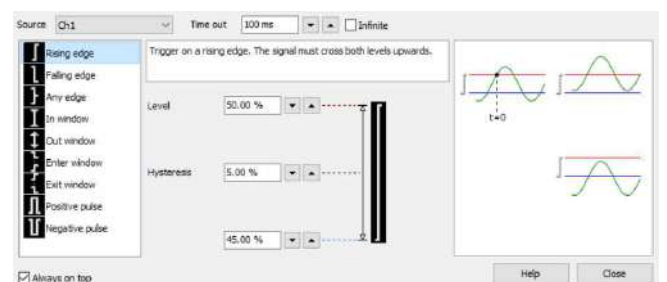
Source Ch1

Time out 100 ms

Infinite

Rising edge
Falling edge
Any edge
In window
Out window
Enter window
Exit window
Positive pulse
Negative pulse

Trigger on a rising edge. The signal must cross both levels upwards.

Level 50.00 %

Hysteresis 5.00 %

45.00 %

t=0

Always on top

Help

Close